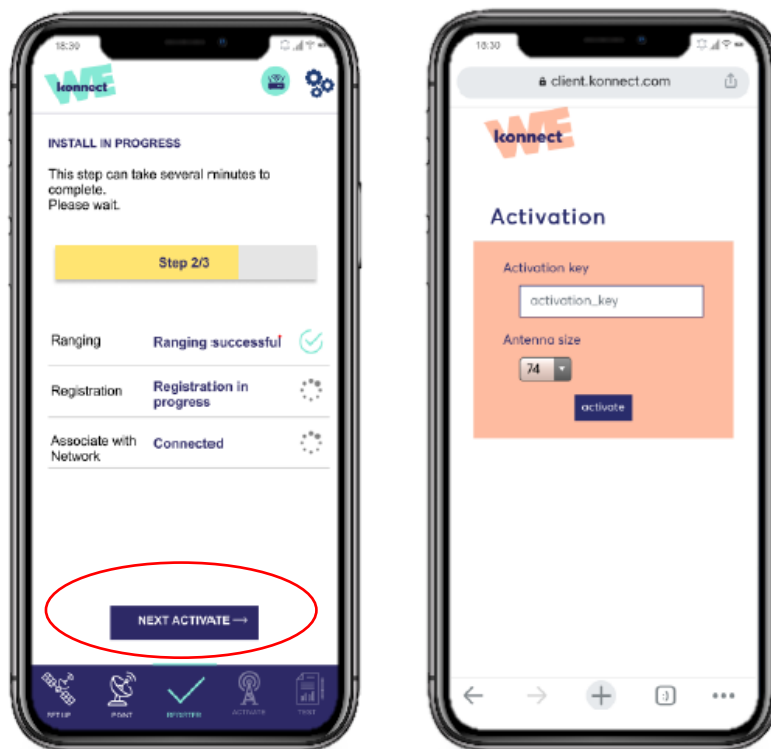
18:30

WE konnect

INSTALL IN PROGRESS

This step can take several minutes to complete.
Please wait.

Step 2/3

| | |
|---|---|
| Ranging | Ranging successful |
| Registration | Registration in progress |
| Associate with Network | Connected |

NEXT ACTIVATE ⟶

SETUP POINT REGISTER ACTIVATE TEST

18:30

client.konnect.com

WE konnect

Activation

Activation key

activation_key

Antenna size

74

activate